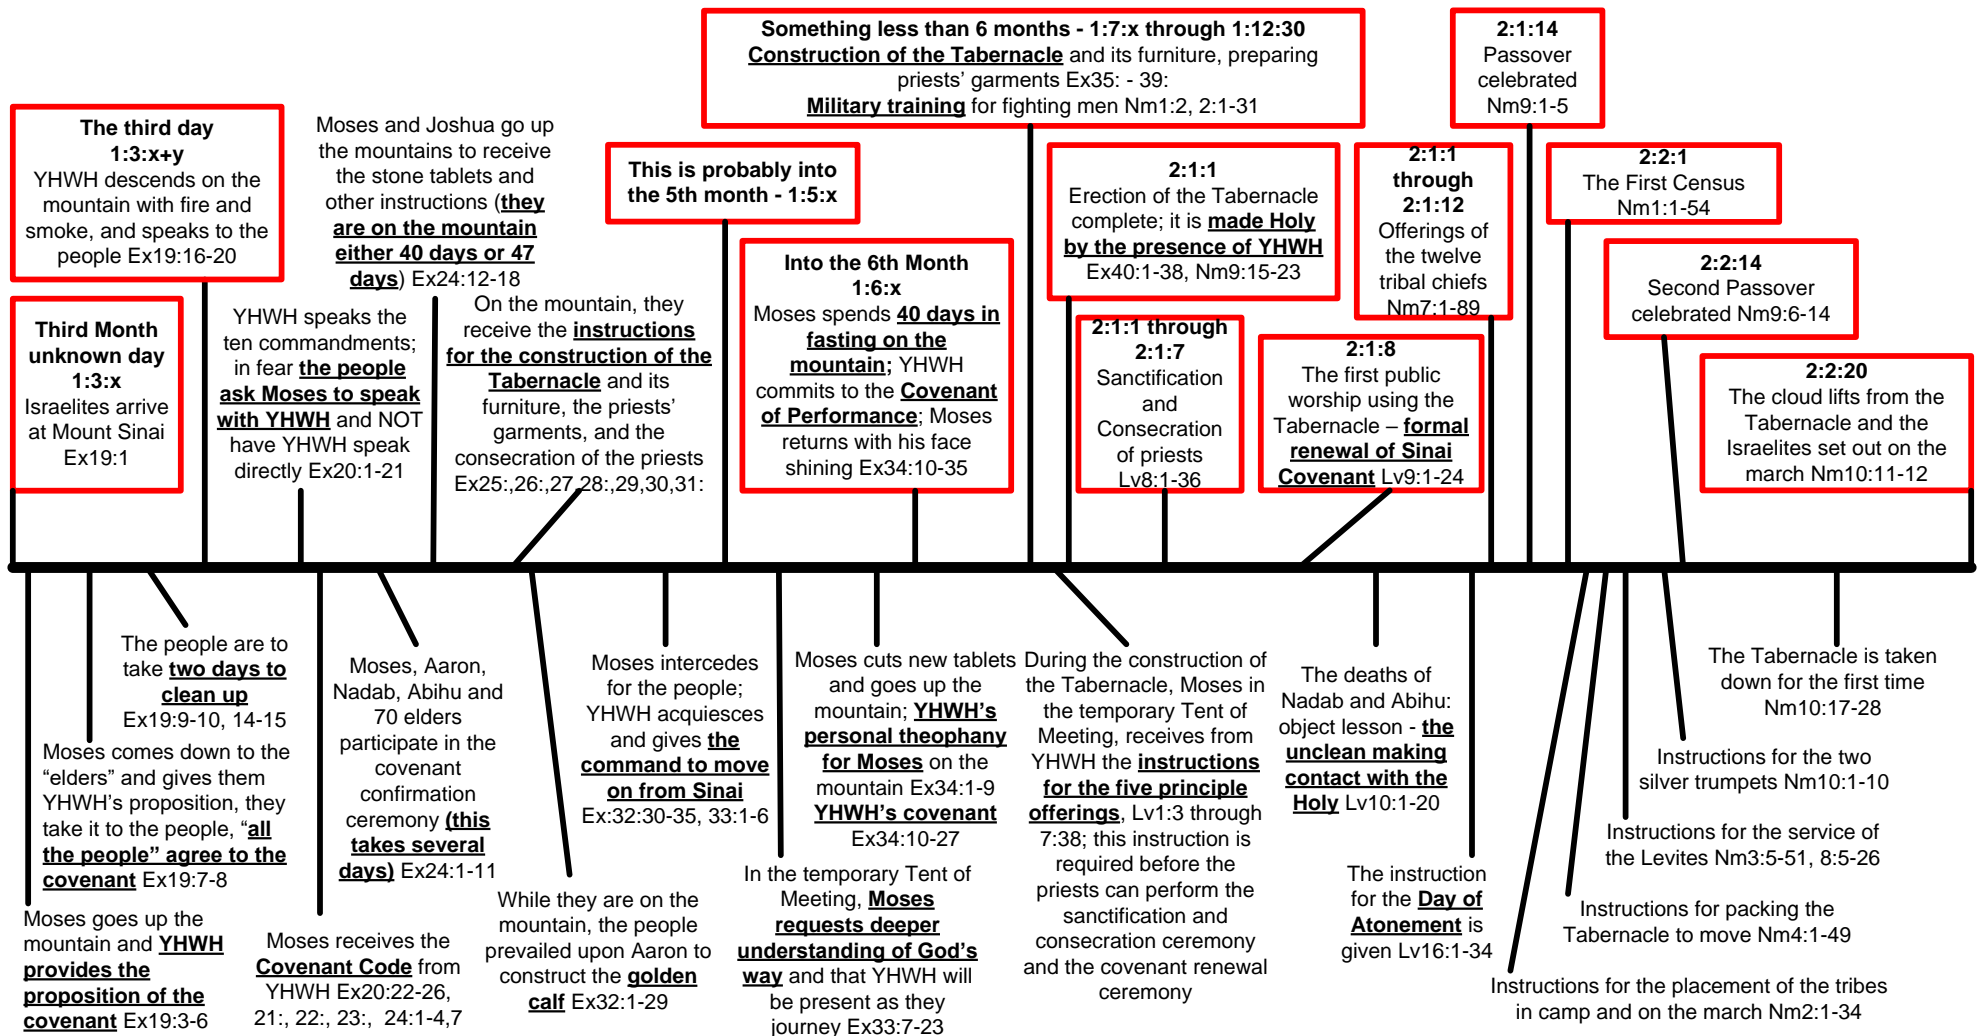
Something less than 6 months - 1:7:x through 1:12:30
Construction of the Tabernacle and its furniture, preparing priests' garments Ex35: - 39:
Military training for fighting men Nm1:2, 2:1-31

2:1:14
Passover celebrated
Nm9:1-5

The third day
1:3:x+y
YHWH descends on the mountain with fire and smoke, and speaks to the people Ex19:16-20

Moses and Joshua go up the mountains to receive the stone tablets and other instructions (they are on the mountain either 40 days or 47 days) Ex24:12-18

This is probably into the 5th month - 1:5:x

2:1:1
Erection of the Tabernacle complete; it is made Holy by the presence of YHWH
Ex40:1-38, Nm9:15-23

2:1:1
through
2:1:12
Offerings of the twelve tribal chiefs
Nm7:1-89

2:2:1
The First Census
Nm1:1-54

Third Month
unknown day
1:3:x
Israelites arrive at Mount Sinai
Ex19:1

YHWH speaks the ten commandments; in fear the people ask Moses to speak with YHWH and NOT have YHWH speak directly Ex20:1-21

On the mountain, they receive the instructions for the construction of the Tabernacle and its furniture, the priests' garments, and the consecration of the priests Ex25:,26:,27,28:,29,30,31:

Into the 6th Month
1:6:x
Moses spends 40 days in fasting on the mountain; YHWH commits to the Covenant of Performance; Moses returns with his face shining Ex34:10-35

2:1:1 through
2:1:7
Sanctification and Consecration of priests
Lv8:1-36

2:1:8
The first public worship using the Tabernacle – formal renewal of Sinai Covenant Lv9:1-24

2:2:14
Second Passover celebrated Nm9:6-14

2:2:20
The cloud lifts from the Tabernacle and the Israelites set out on the march Nm10:11-12

The people are to take two days to clean up
Ex19:9-10, 14-15

Moses comes down to the "elders" and gives them YHWH's proposition, they take it to the people, "all the people" agree to the covenant Ex19:7-8

Moses goes up the mountain and YHWH provides the proposition of the covenant Ex19:3-6

Moses, Aaron, Nadab, Abihu and 70 elders participate in the covenant confirmation ceremony (this takes several days) Ex24:1-11

Moses receives the Covenant Code from YHWH Ex20:22-26, 21:, 22:, 23:, 24:1-4,7

Moses intercedes for the people; YHWH acquiesces and gives the command to move on from Sinai
Ex:32:30-35, 33:1-6

While they are on the mountain, the people prevailed upon Aaron to construct the golden calf Ex32:1-29

Moses cuts new tablets and goes up the mountain; YHWH's personal theophany for Moses on the mountain Ex34:1-9
YHWH's covenant
Ex34:10-27

In the temporary Tent of Meeting, Moses requests deeper understanding of God's way and that YHWH will be present as they journey Ex33:7-23

During the construction of the Tabernacle, Moses in the temporary Tent of Meeting, receives from YHWH the instructions for the five principle offerings, Lv1:3 through 7:38; this instruction is required before the priests can perform the sanctification and consecration ceremony and the covenant renewal ceremony

The deaths of Nadab and Abihu: object lesson - the unclean making contact with the Holy Lv10:1-20

The instruction for the Day of Atonement is given Lv16:1-34

The Tabernacle is taken down for the first time
Nm10:17-28

Instructions for the two silver trumpets Nm10:1-10

Instructions for the service of the Levites Nm3:5-51, 8:5-26

Instructions for packing the Tabernacle to move Nm4:1-49

Instructions for the placement of the tribes in camp and on the march Nm2:1-34